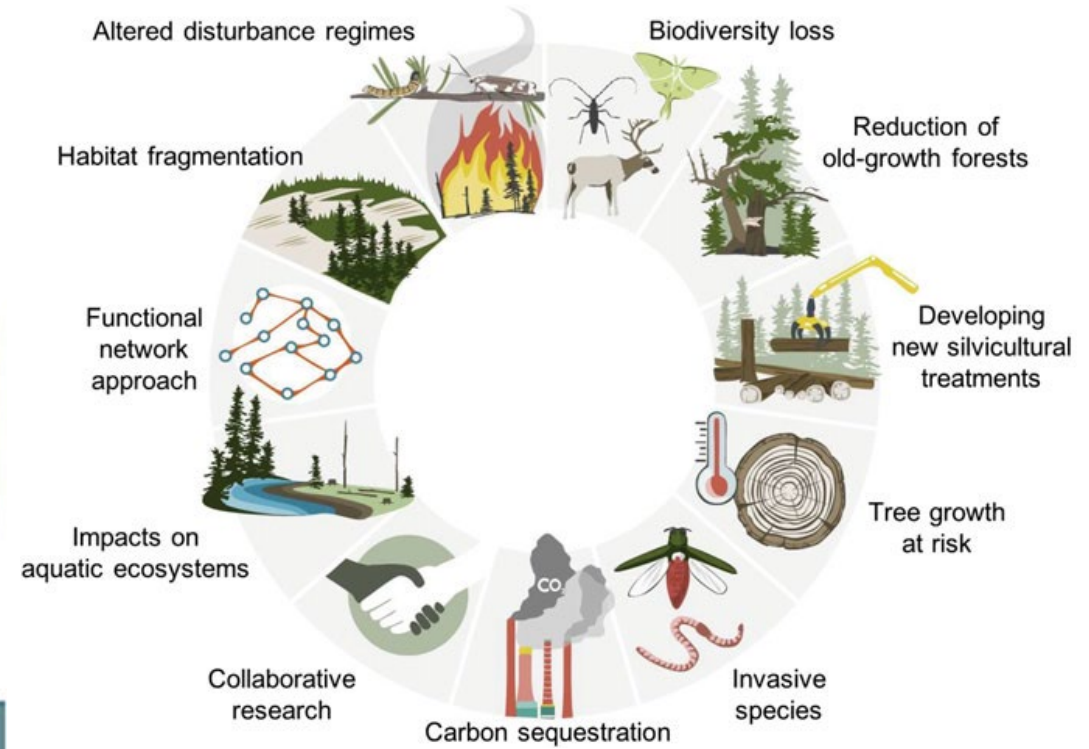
Altered disturbance regimes

Biodiversity loss

Reduction of old-growth forests

Habitat fragmentation

Functional network approach

Developing new silvicultural treatments

Tree growth at risk

Impacts on aquatic ecosystems

Collaborative research

$CO_2$

Carbon sequestration

Invasive species